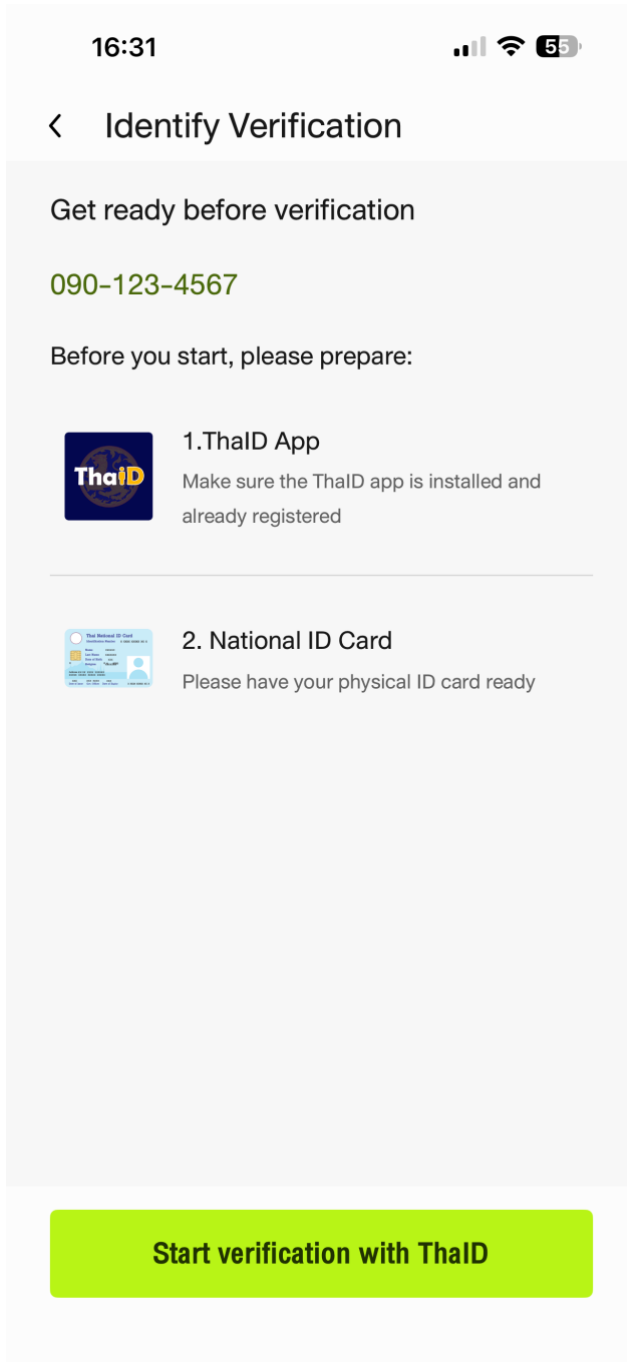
16:31

55

Identify Verification

Get ready before verification

090-123-4567

Before you start, please prepare:

ThaiD

1.ThaID App

Make sure the ThaID app is installed and already registered

Thai National ID Card

2. National ID Card

Please have your physical ID card ready

Start verification with ThaID